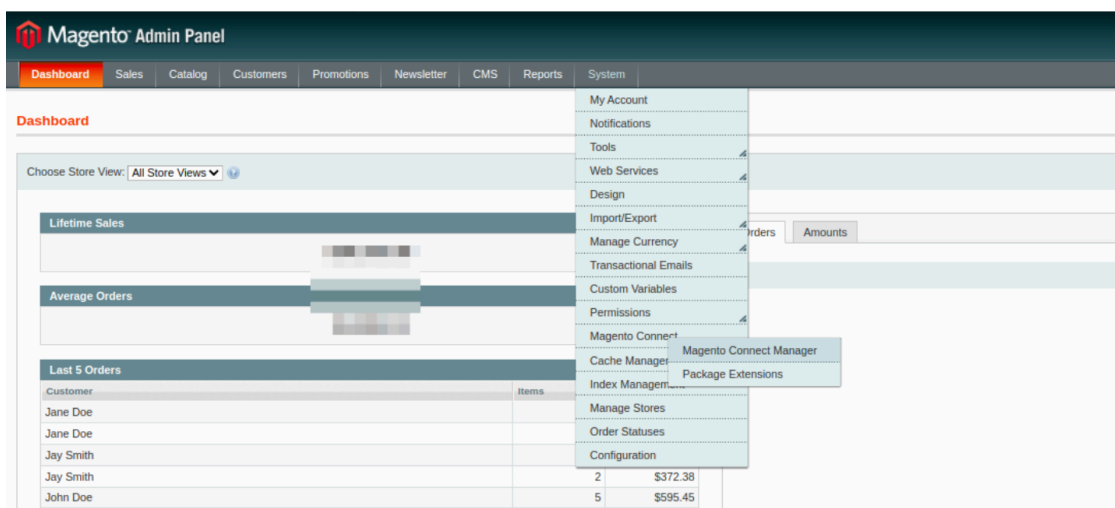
Magento Admin Panel

Dashboard | Sales | Catalog | Customers | Promotions | Newsletter | CMS | Reports | System

Dashboard

Choose Store View: All Store Views

Lifetime Sales

Average Orders

Last 5 Orders

| Customer | Items | |
|---|---|---|
| Jane Doe | | |
| Jane Doe | | |
| Jay Smith | | |
| Jay Smith | 2 | $372.38 |
| John Doe | 5 | $595.45 |

My Account
Notifications
Tools
Web Services
Design
Import/Export
Manage Currency
Transactional Emails
Custom Variables
Permissions
Magento Connect
Cache Manager
Index Management
Manage Stores
Order Statuses
Configuration

Magento Connect Manager
Package Extensions

rders | Amounts